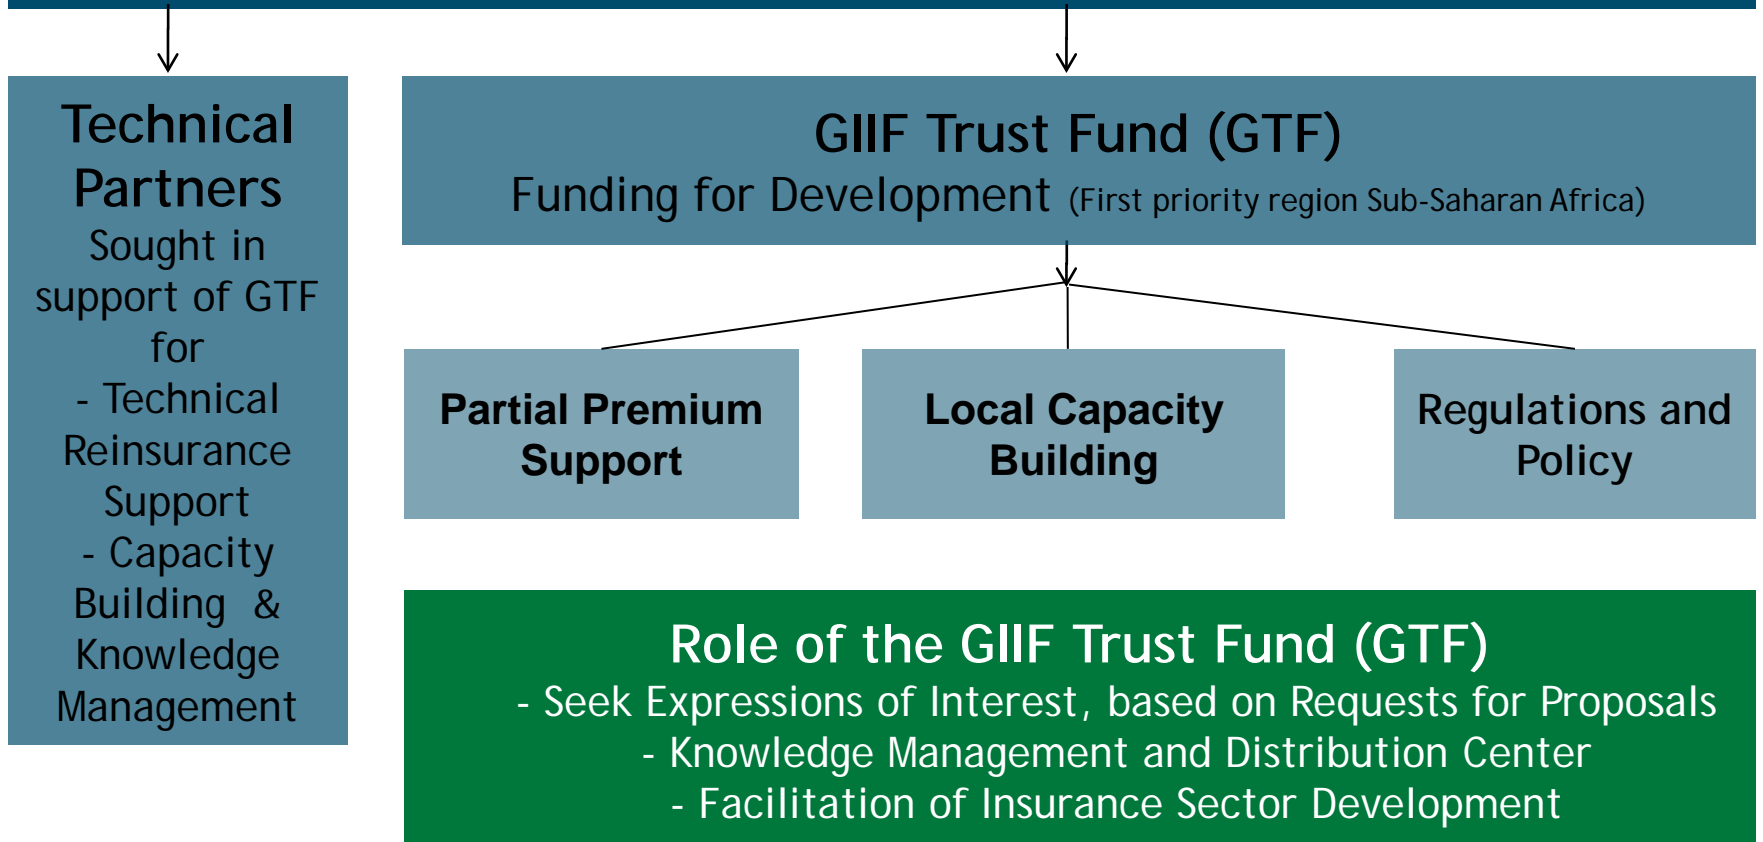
Technical Partners
Sought in support of GTF for
- Technical Reinsurance Support
- Capacity Building & Knowledge Management

GIIF Trust Fund (GTF)
Funding for Development (First priority region Sub-Saharan Africa)

Partial Premium Support

Local Capacity Building

Regulations and Policy

Role of the GIIF Trust Fund (GTF)
- Seek Expressions of Interest, based on Requests for Proposals
- Knowledge Management and Distribution Center
- Facilitation of Insurance Sector Development